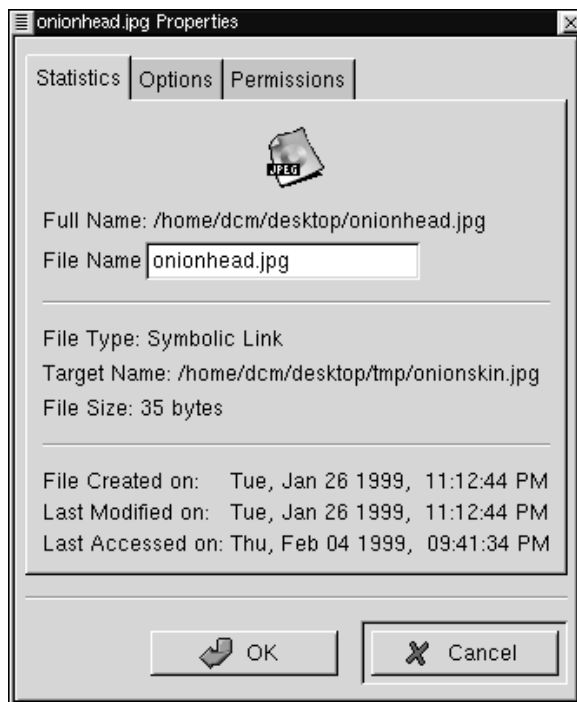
onionhead.jpg Properties

Statistics | Options | Permissions

JPEG

Full Name: /home/dcm/desktop/onionhead.jpg

File Name onionhead.jpg

File Type: Symbolic Link

Target Name: /home/dcm/desktop/tmp/onionskin.jpg

File Size: 35 bytes

File Created on: Tue, Jan 26 1999, 11:12:44 PM

Last Modified on: Tue, Jan 26 1999, 11:12:44 PM

Last Accessed on: Thu, Feb 04 1999, 09:41:34 PM

OK

Cancel